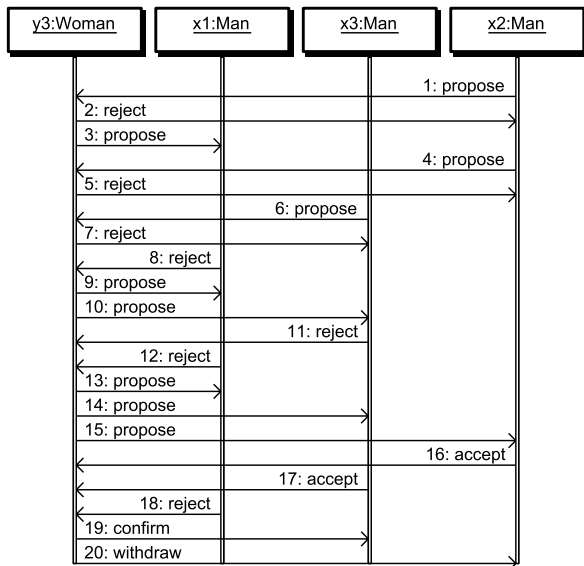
y3:Woman

x1:Man

x3:Man

x2:Man

1: propose
2: reject
3: propose
4: propose
5: reject
6: propose
7: reject
8: reject
9: propose
10: propose
11: reject
12: reject
13: propose
14: propose
15: propose
16: accept
17: accept
18: reject
19: confirm
20: withdraw